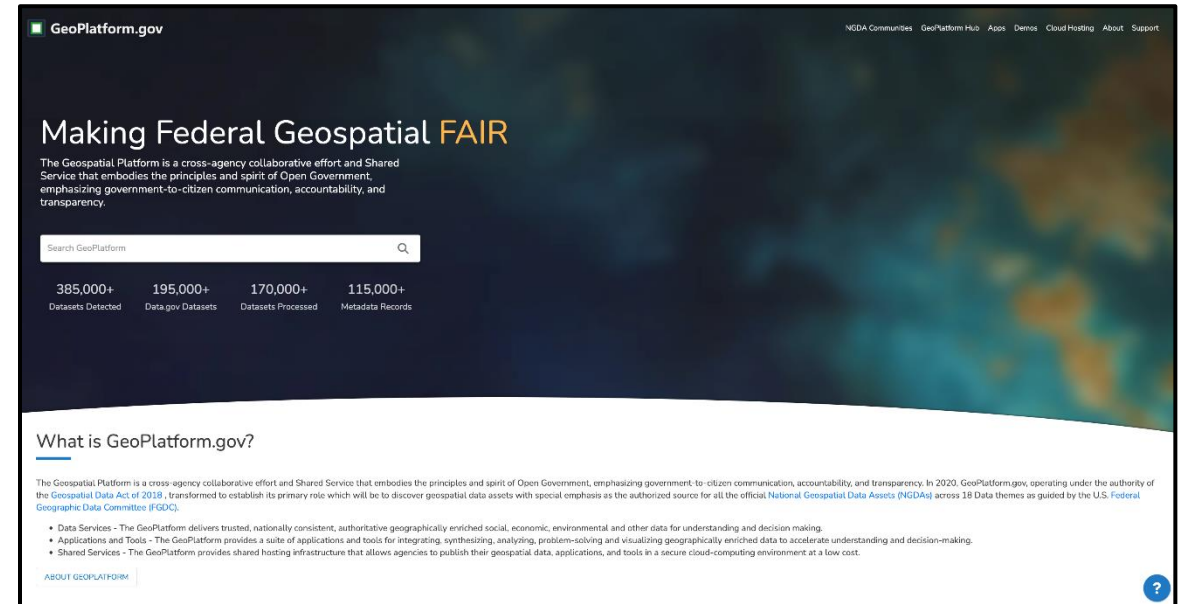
GeoPlatform.gov

NGDA Communities GeoPlatform Hub Apps Demos Cloud Hosting About Support

Making Federal Geospatial FAIR

The Geospatial Platform is a cross-agency collaborative effort and Shared Service that embodies the principles and spirit of Open Government, emphasizing government-to-citizen communication, accountability, and transparency.

Search GeoPlatform

385,000+
Datasets Detected

195,000+
Data.gov Datasets

170,000+
Datasets Processed

115,000+
Metadata Records

What is GeoPlatform.gov?

The Geospatial Platform is a cross-agency collaborative effort and Shared Service that embodies the principles and spirit of Open Government, emphasizing government-to-citizen communication, accountability, and transparency. In 2020, GeoPlatform.gov, operating under the authority of the Geospatial Data Act of 2018 , transformed to establish its primary role which will be to discover geospatial data assets with special emphasis as the authorized source for all the official National Geospatial Data Assets (NGDAs) across 18 Data themes as guided by the U.S. Federal Geographic Data Committee (FGDC).

• Data Services - The GeoPlatform delivers trusted, nationally consistent, authoritative geographically enriched social, economic, environmental and other data for understanding and decision making.
• Applications and Tools - The GeoPlatform provides a suite of applications and tools for integrating, synthesizing, analyzing, problem-solving and visualizing geographically enriched data to accelerate understanding and decision-making.
• Shared Services - The GeoPlatform provides shared hosting infrastructure that allows agencies to publish their geospatial data, applications, and tools in a secure cloud-computing environment at a low cost.

ABOUT GEOPLATFORM

?